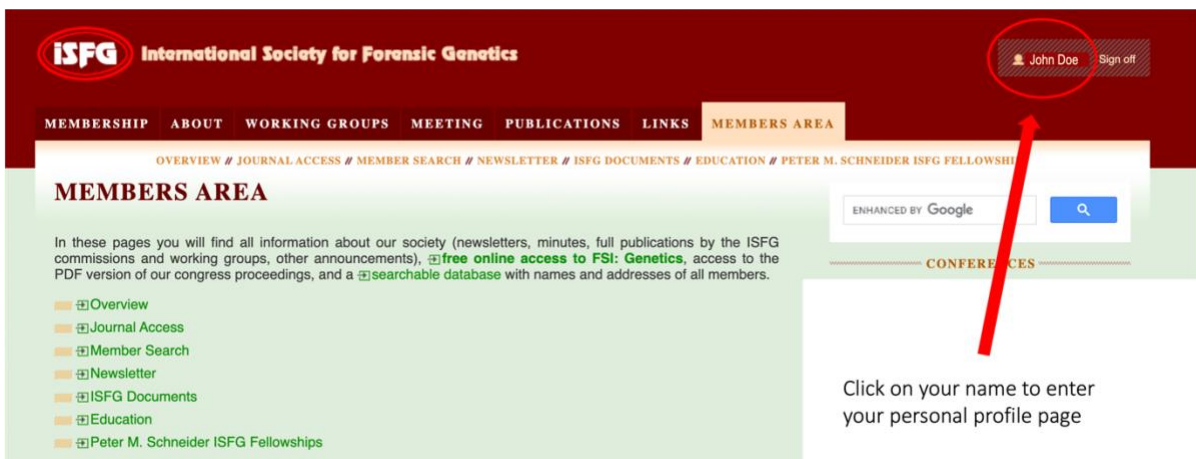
ISFG International Society for Forensic Genetics

John Doe Sign off

MEMBERSHIP ABOUT WORKING GROUPS MEETING PUBLICATIONS LINKS MEMBERS AREA

OVERVIEW // JOURNAL ACCESS // MEMBER SEARCH // NEWSLETTER // ISFG DOCUMENTS // EDUCATION // PETER M. SCHNEIDER ISFG FELLOWSHI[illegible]

MEMBERS AREA

ENHANCED BY Google

In these pages you will find all information about our society (newsletters, minutes, full publications by the ISFG commissions and working groups, other announcements), free online access to FSI: Genetics, access to the PDF version of our congress proceedings, and a searchable database with names and addresses of all members.

CONFERE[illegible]ES

Overview
Journal Access
Member Search
Newsletter
ISFG Documents
Education
Peter M. Schneider ISFG Fellowships

Click on your name to enter your personal profile page